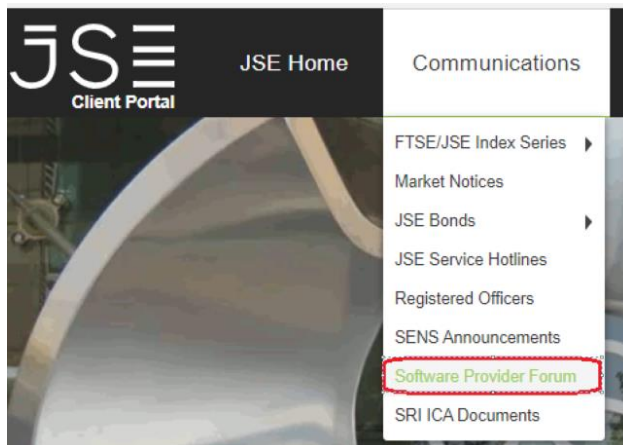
JSE
Client Portal

JSE Home

Communications

FTSE/JSE Index Series

Market Notices

JSE Bonds

JSE Service Hotlines

Registered Officers

SENS Announcements

Software Provider Forum

SRI ICA Documents